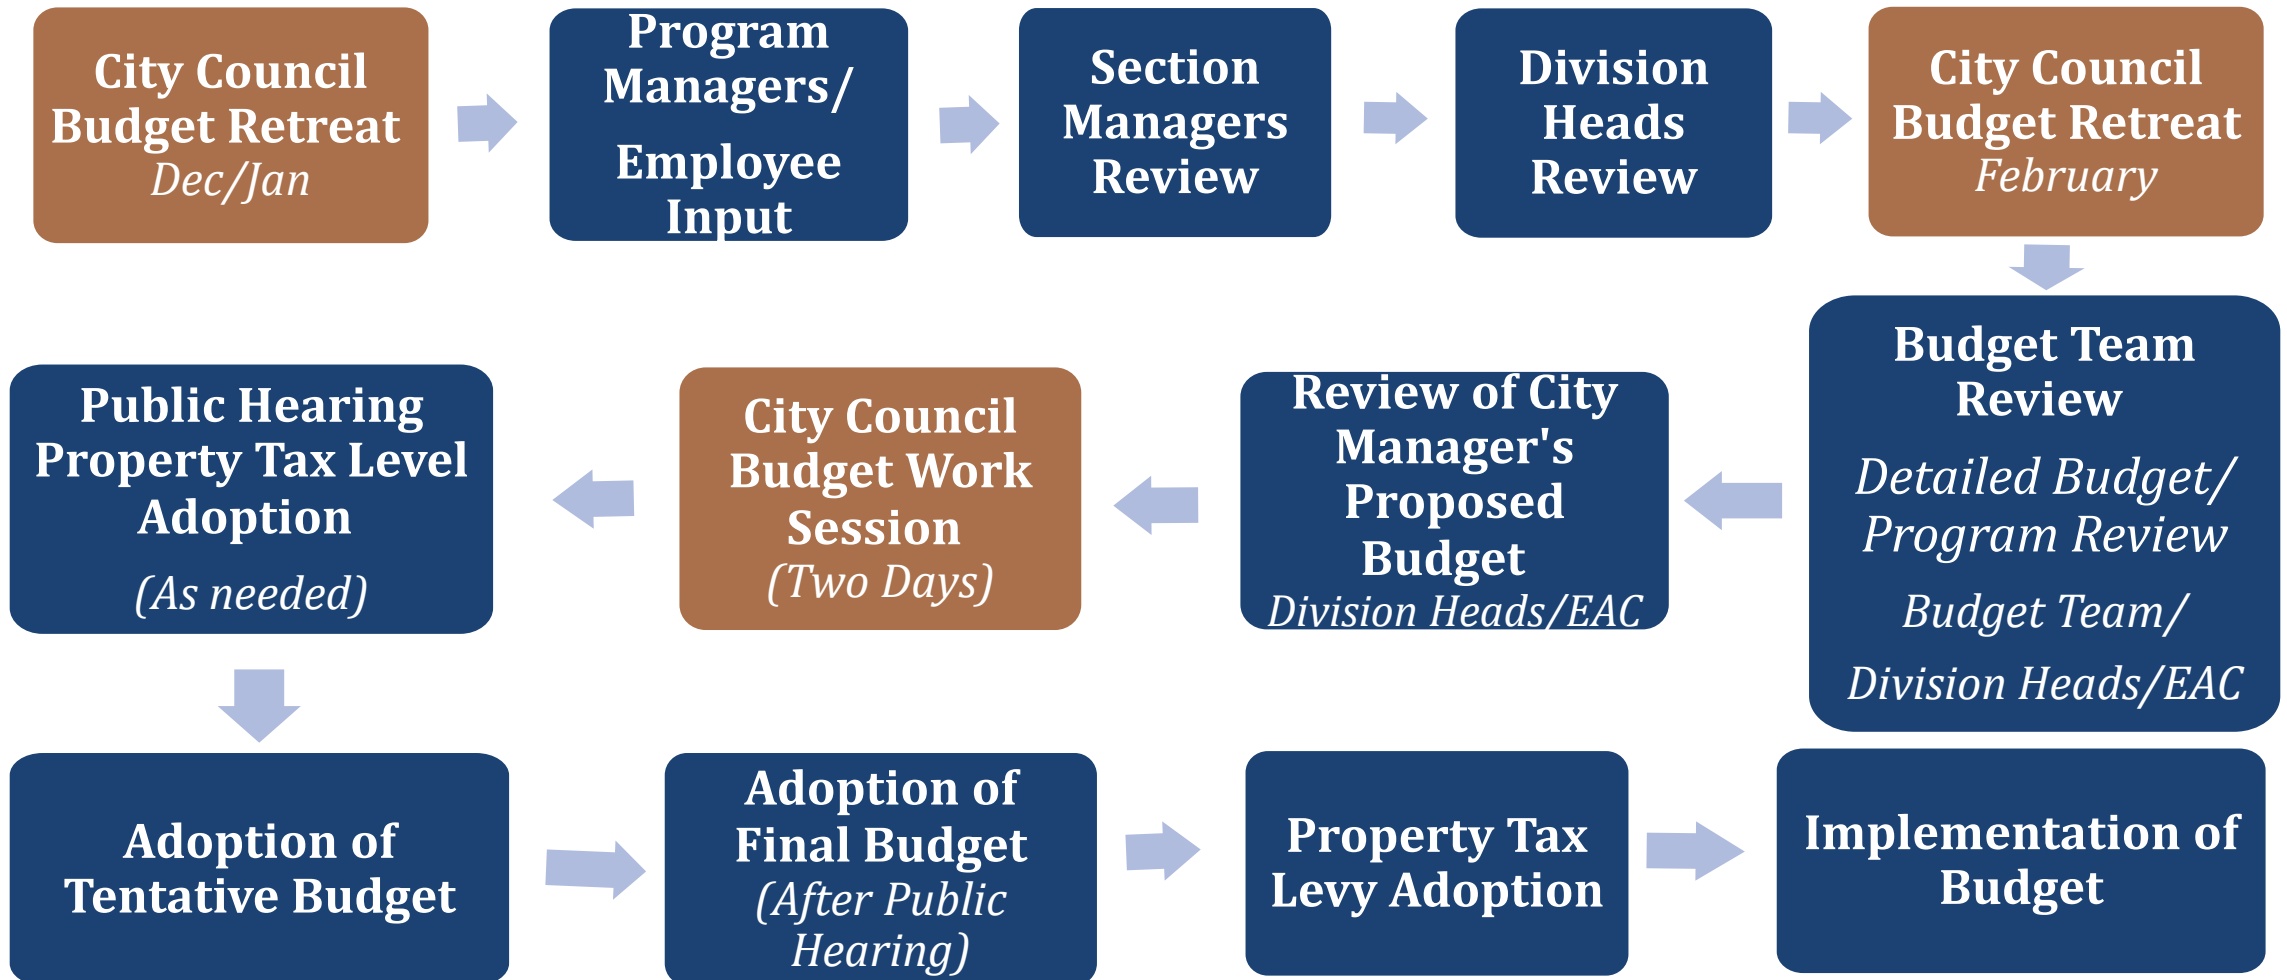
City Council Budget Retreat
Dec/Jan

Program Managers/ Employee Input

Section Managers Review

Division Heads Review

City Council Budget Retreat
February

Budget Team Review
Detailed Budget/ Program Review
Budget Team/ Division Heads/EAC

Review of City Manager's Proposed Budget
Division Heads/EAC

City Council Budget Work Session
(Two Days)

Public Hearing Property Tax Level Adoption
(As needed)

Adoption of Tentative Budget

Adoption of Final Budget
(After Public Hearing)

Property Tax Levy Adoption

Implementation of Budget